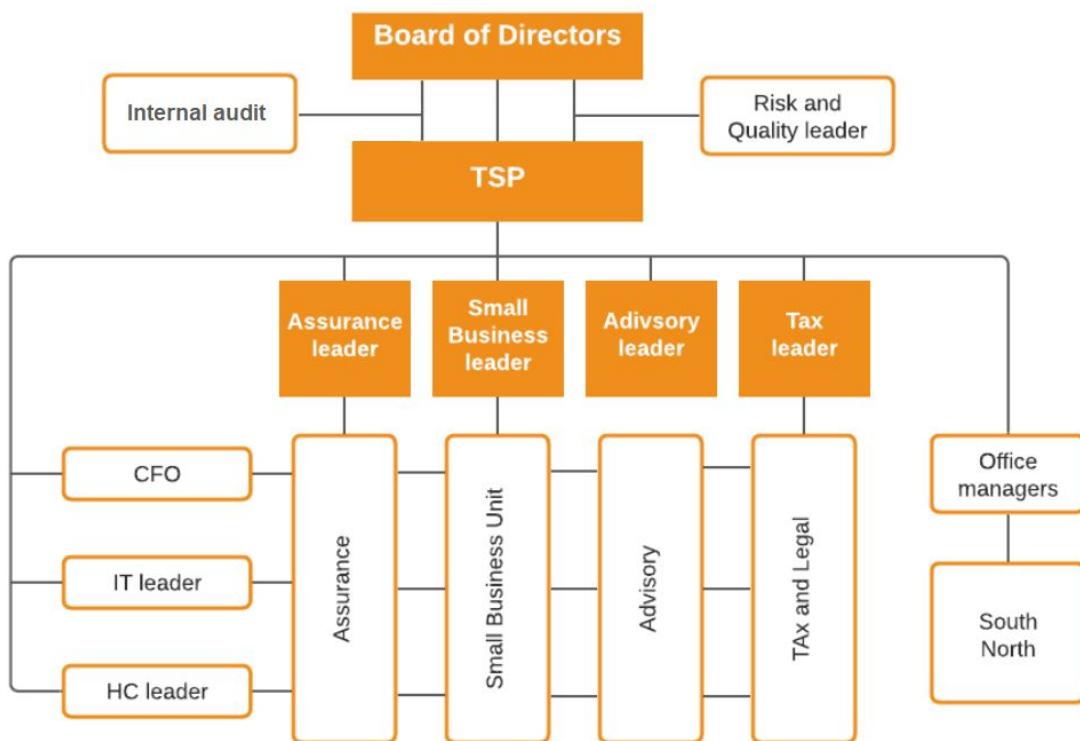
Board of Directors

Internal audit

Risk and Quality leader

TSP

Assurance leader

Small Business leader

Adivsory leader

Tax leader

CFO

IT leader

HC leader

Assurance

Small Business Unit

Advisory

TAx and Legal

Office managers

South
North